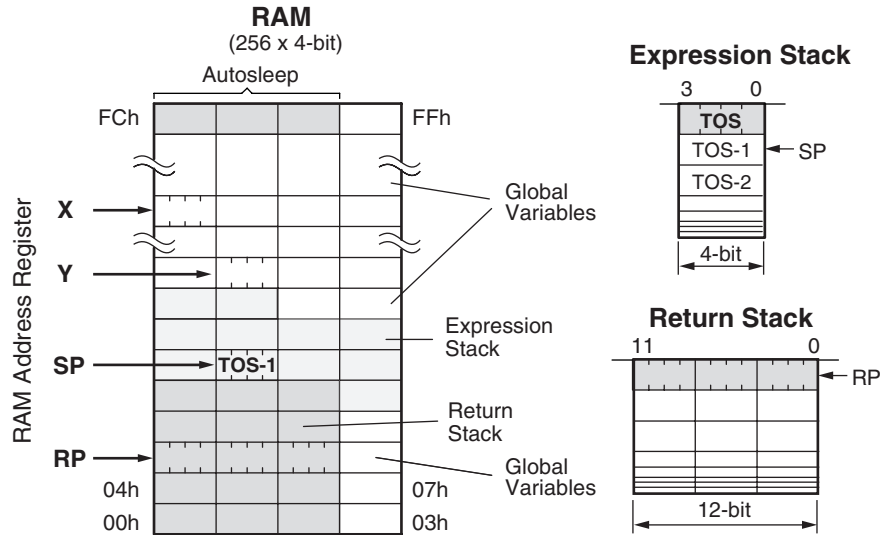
RAM
(256 x 4-bit)

Autosleep

FCh

FFh

RAM Address Register

X

Y

SP

TOS-1

RP

04h

07h

00h

03h

Global Variables

Expression Stack

Return Stack

Global Variables

Expression Stack

3

0

TOS

TOS-1

SP

TOS-2

4-bit

Return Stack

11

0

RP

12-bit